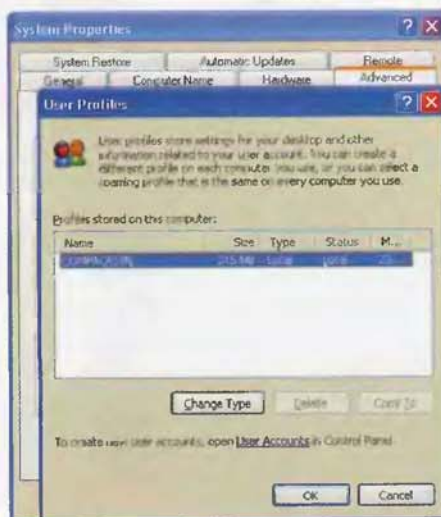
System Properties

System Restore | Automatic Updates | Remote
General | Computer Name | Hardware | Advanced

User Profiles

User profiles store settings for your desktop and other information related to your user account. You can create a different profile on each computer you use, or you can select a roaming profile that is the same on every computer you use.

Profiles stored on this computer:

| Name | Size | Type | Status | M... |
|---|---|---|---|---|
| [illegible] | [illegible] | Local | Local | |

Change Type | Delete | Copy To

To create new user accounts, open User Accounts in Control Panel.

OK | Cancel